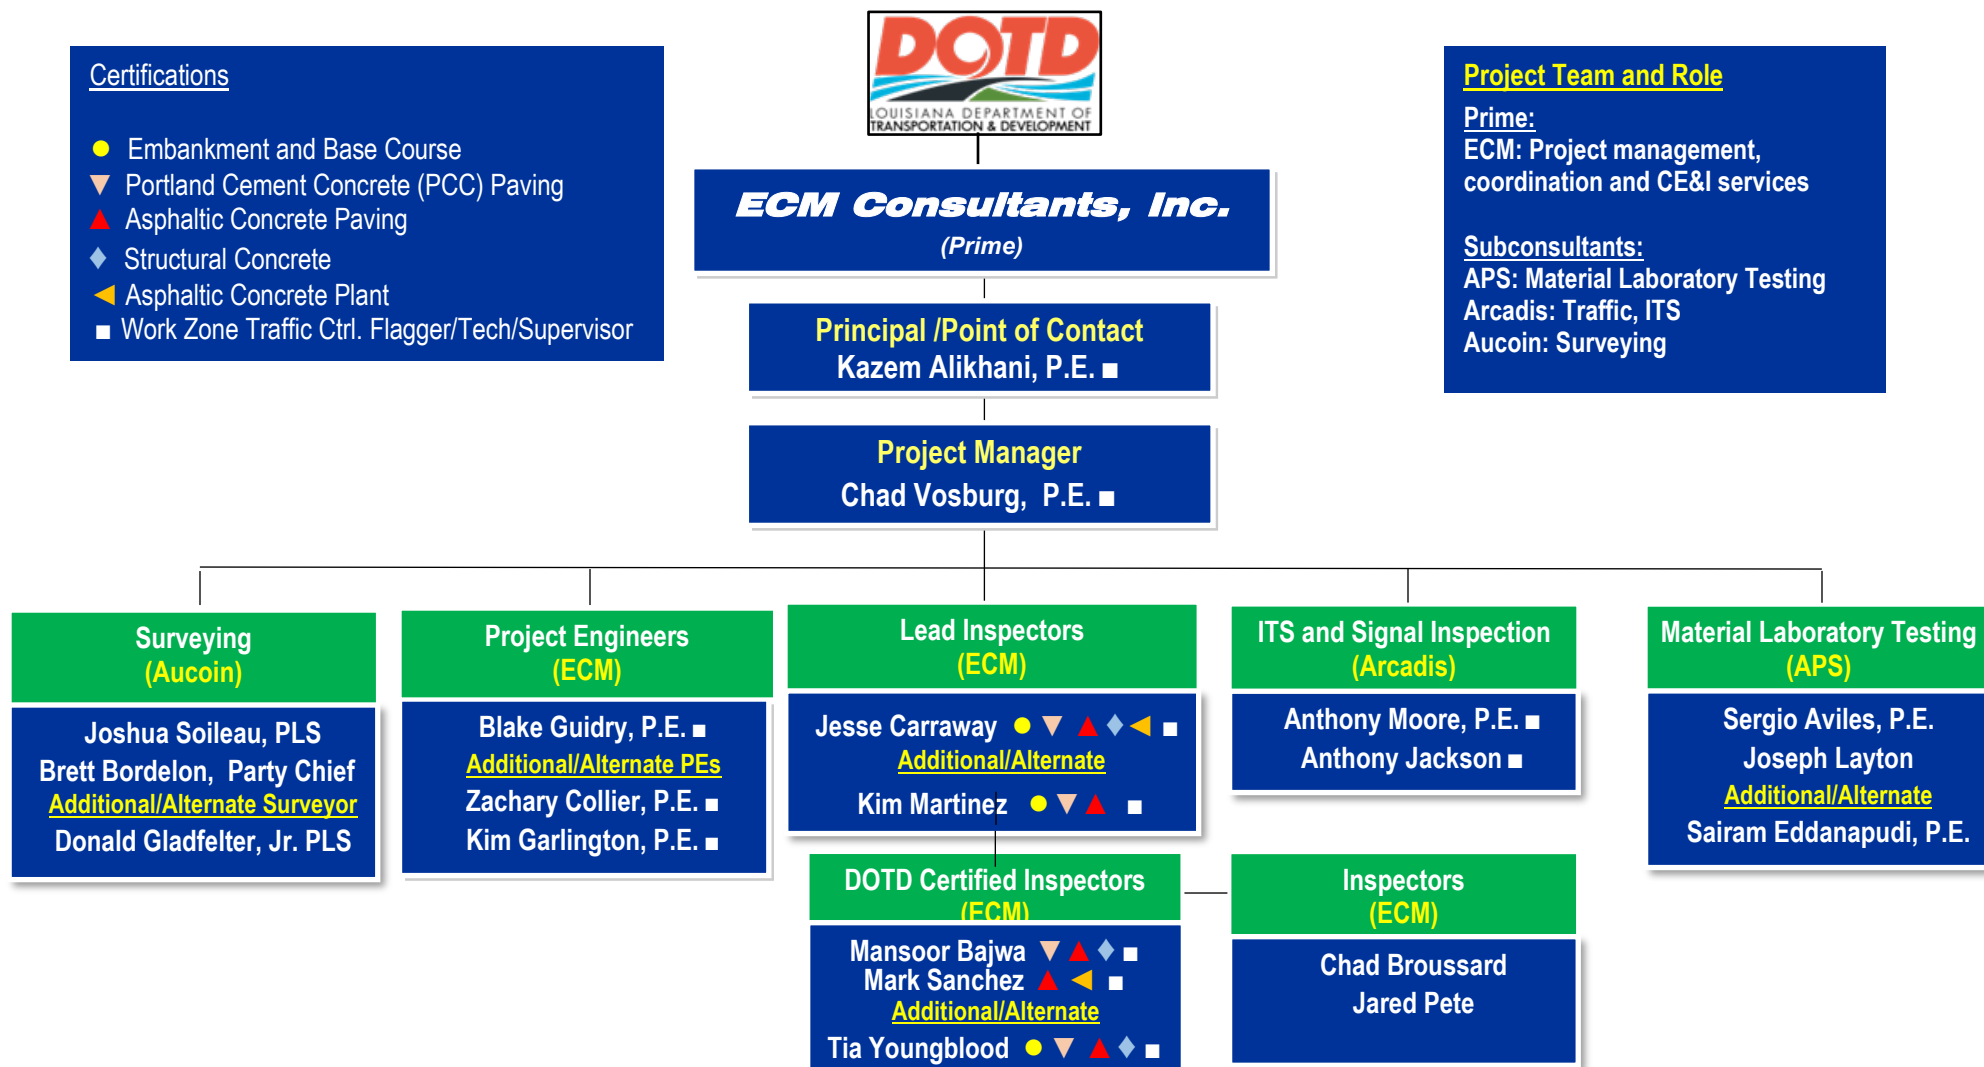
Certifications

● Embankment and Base Course
▼ Portland Cement Concrete (PCC) Paving
▲ Asphaltic Concrete Paving
◆ Structural Concrete
◀ Asphaltic Concrete Plant
■ Work Zone Traffic Ctrl. Flagger/Tech/Supervisor

DOTD
LOUISIANA DEPARTMENT OF TRANSPORTATION & DEVELOPMENT

ECM Consultants, Inc.
(Prime)

Principal /Point of Contact
Kazem Alikhani, P.E. ■

Project Manager
Chad Vosburg, P.E. ■

Project Team and Role
Prime:
ECM: Project management, coordination and CE&I services

Subconsultants:
APS: Material Laboratory Testing
Arcadis: Traffic, ITS
Aucoin: Surveying

Surveying
(Aucoin)
Joshua Soileau, PLS
Brett Bordelon, Party Chief
Additional/Alternate Surveyor
Donald Gladfelter, Jr. PLS

Project Engineers
(ECM)
Blake Guidry, P.E. ■
Additional/Alternate PEs
Zachary Collier, P.E. ■
Kim Garlington, P.E. ■

Lead Inspectors
(ECM)
Jesse Carraway ● ▼ ▲ ◆ ◀ ■
Additional/Alternate
Kim Martinez ● ▼ ▲ ■

ITS and Signal Inspection
(Arcadis)
Anthony Moore, P.E. ■
Anthony Jackson ■

Material Laboratory Testing
(APS)
Sergio Aviles, P.E.
Joseph Layton
Additional/Alternate
Sairam Eddanapudi, P.E.

DOTD Certified Inspectors
(ECM)
Mansoor Bajwa ▼ ▲ ◆ ■
Mark Sanchez ▲ ◀ ■
Additional/Alternate
Tia Youngblood ● ▼ ▲ ◆ ■

Inspectors
(ECM)
Chad Broussard
Jared Pete